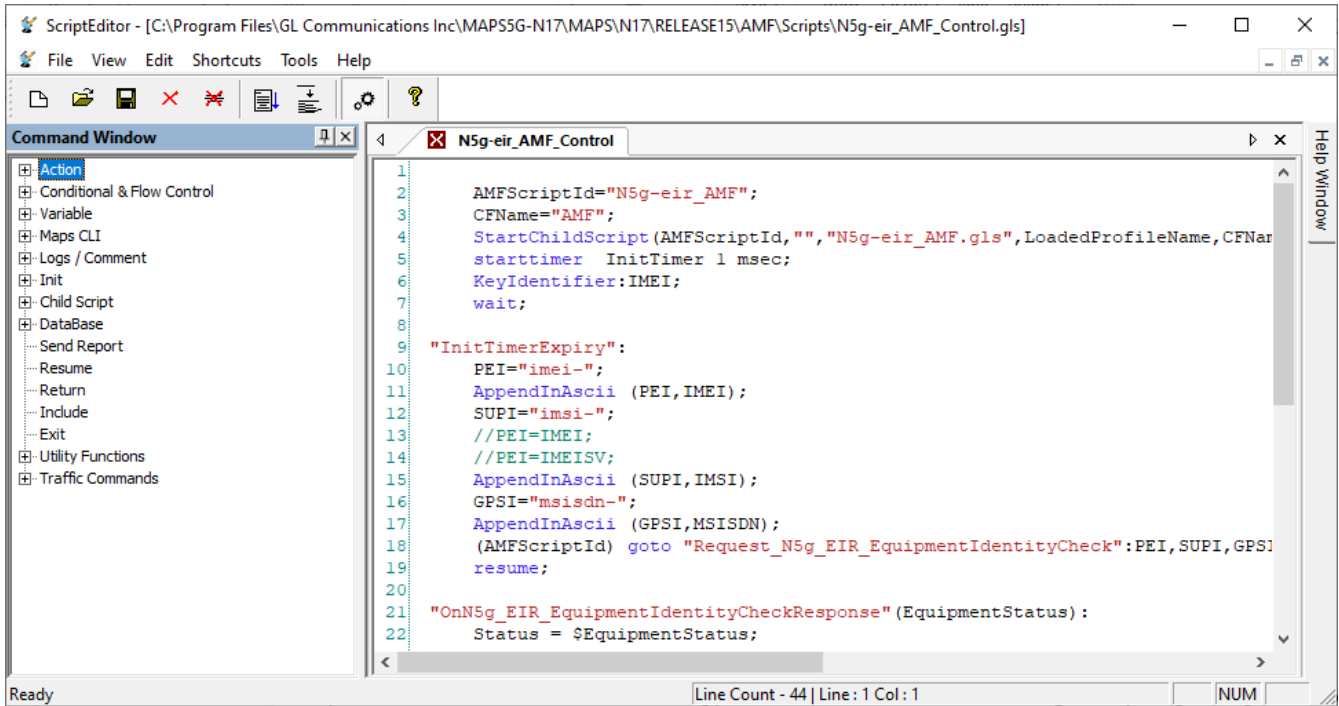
ScriptEditor - [C:\Program Files\GL Communications Inc\MAPS5G-N17\MAPS\N17\RELEASE15\AMF\Scripts\N5g-eir_AMF_Control.gls]

File View Edit Shortcuts Tools Help

Command Window

Action
Conditional & Flow Control
Variable
Maps CLI
Logs / Comment
Init
Child Script
DataBase
Send Report
Resume
Return
Include
Exit
Utility Functions
Traffic Commands

N5g-eir_AMF_Control

Help Window

1
2 AMFScriptId="N5g-eir_AMF";
3 CFName="AMF";
4 StartChildScript(AMFScriptId,"","N5g-eir_AMF.gls",LoadedProfileName,CFNar
5 starttimer InitTimer 1 msec;
6 KeyIdentifier:IMEI;
7 wait;
8
9 "InitTimerExpiry":
10 PEI="imei-";
11 AppendInAscii (PEI,IMEI);
12 SUPI="imsi-";
13 //PEI=IMEI;
14 //PEI=IMEISV;
15 AppendInAscii (SUPI,IMSI);
16 GPSI="msisdn-";
17 AppendInAscii (GPSI,MSISDN);
18 (AMFScriptId) goto "Request_N5g_EIR_EquipmentIdentityCheck":PEI,SUPI,GPSI
19 resume;
20
21 "OnN5g_EIR_EquipmentIdentityCheckResponse"(EquipmentStatus):
22 Status = $EquipmentStatus;

Ready | Line Count - 44 | Line : 1 Col : 1 | NUM